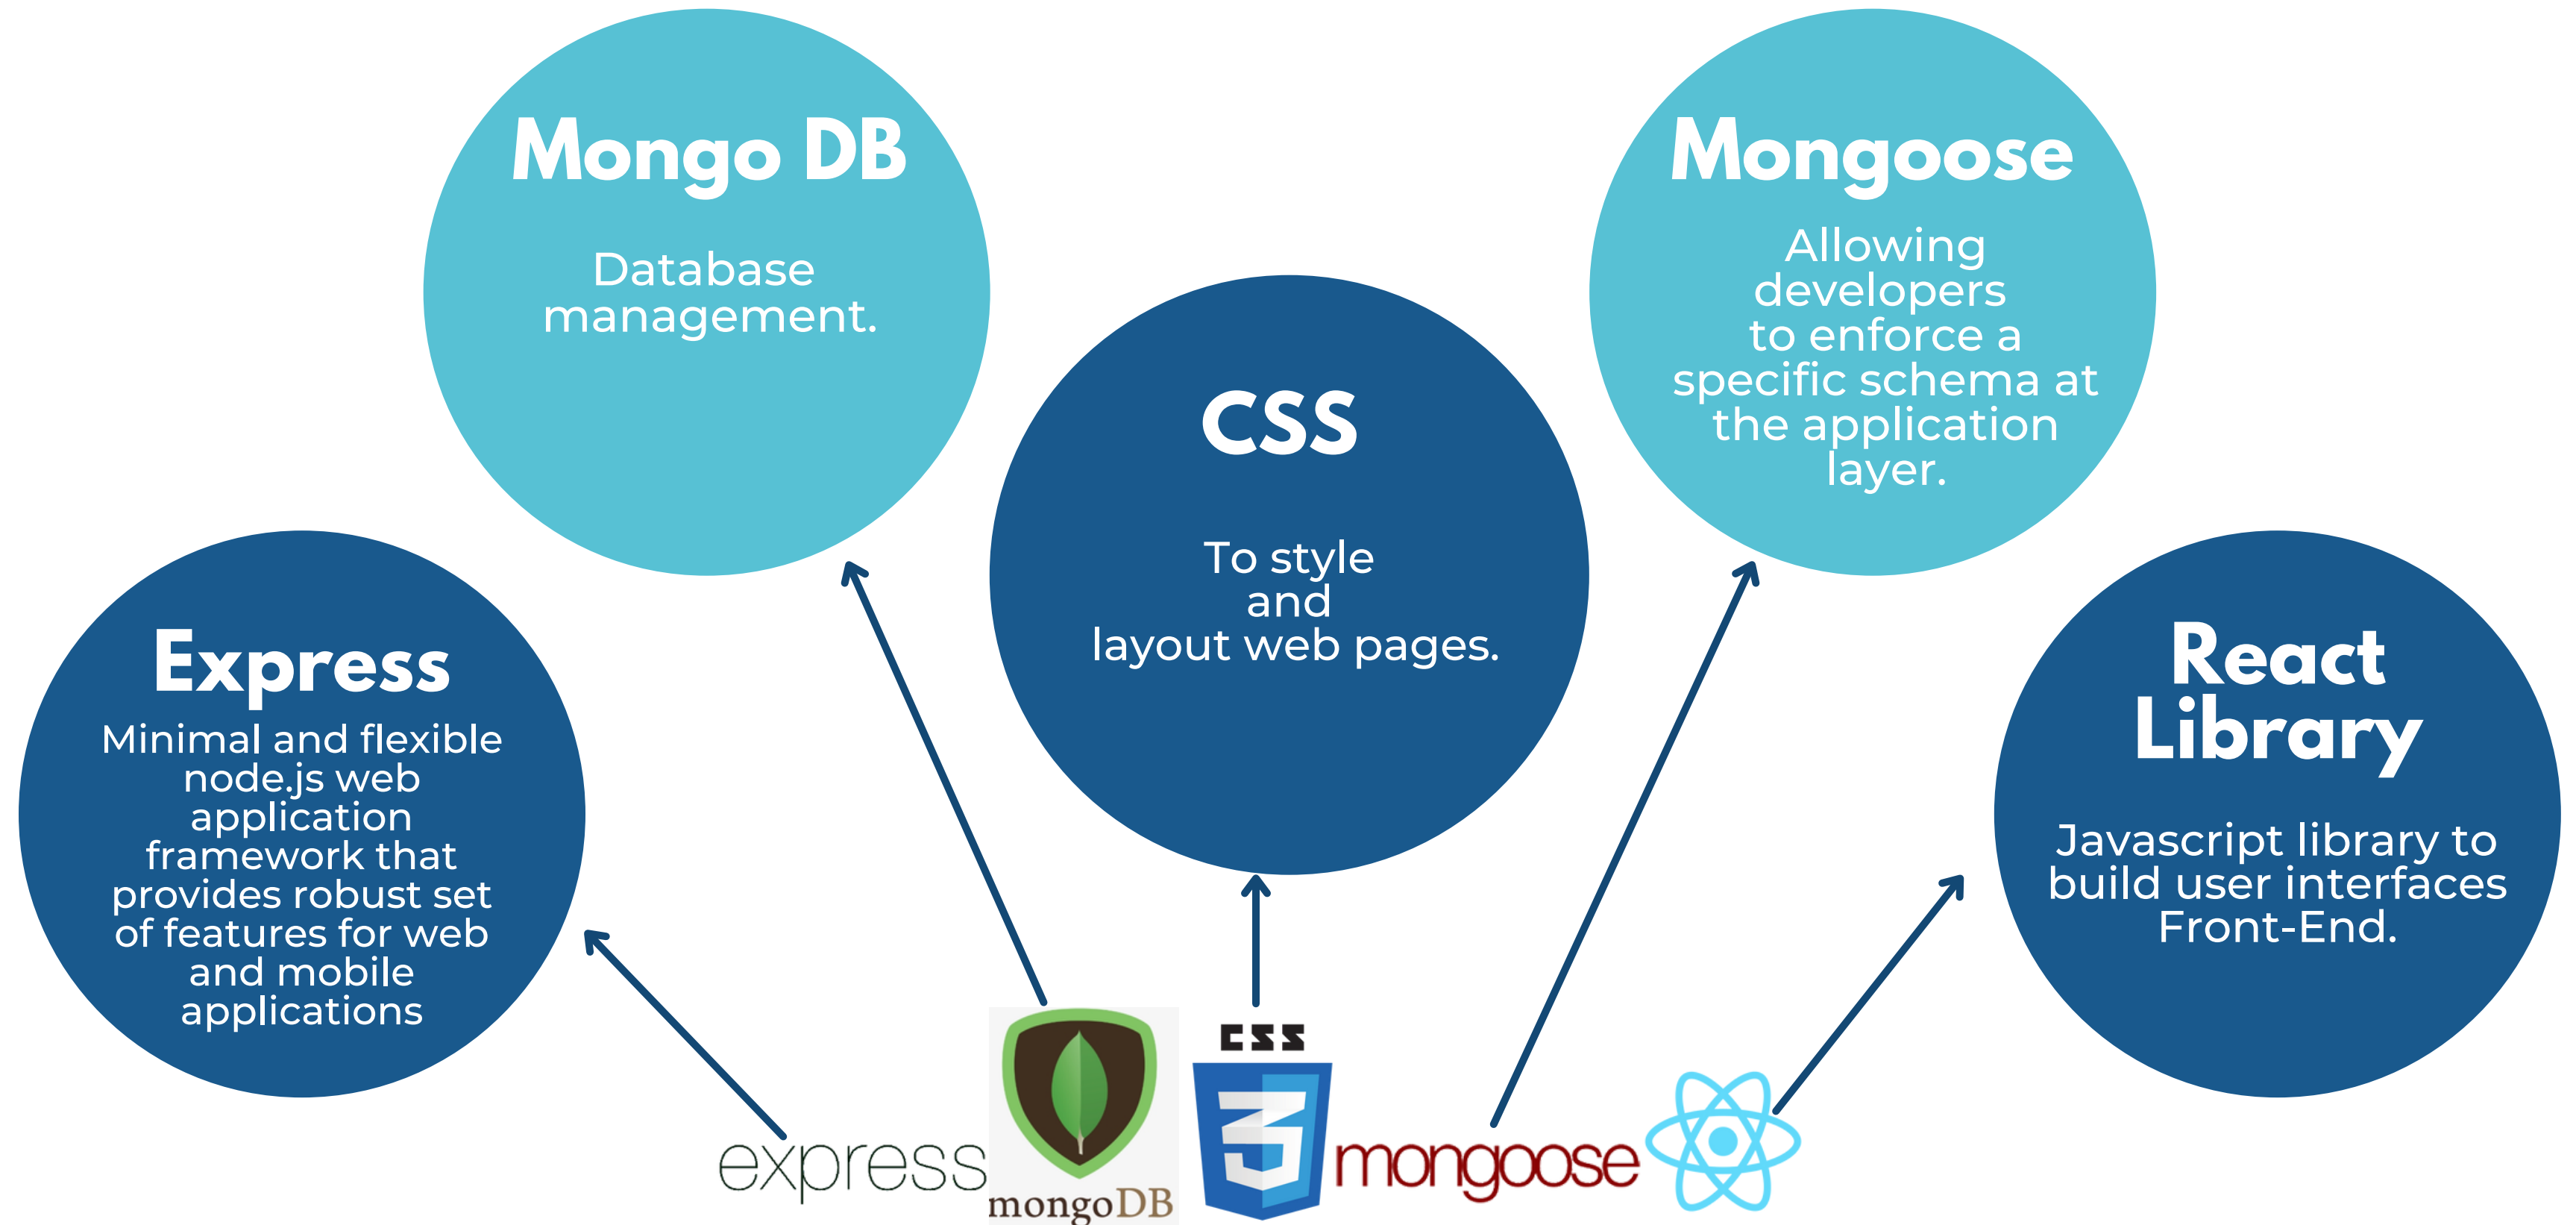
Mongo DB

Database management.

Mongoose

Allowing developers to enforce a specific schema at the application layer.

CSS

To style and layout web pages.

Express

Minimal and flexible node.js web application framework that provides robust set of features for web and mobile applications

React Library

Javascript library to build user interfaces Front-End.

express

mongoDB

CSS

3

mongoose